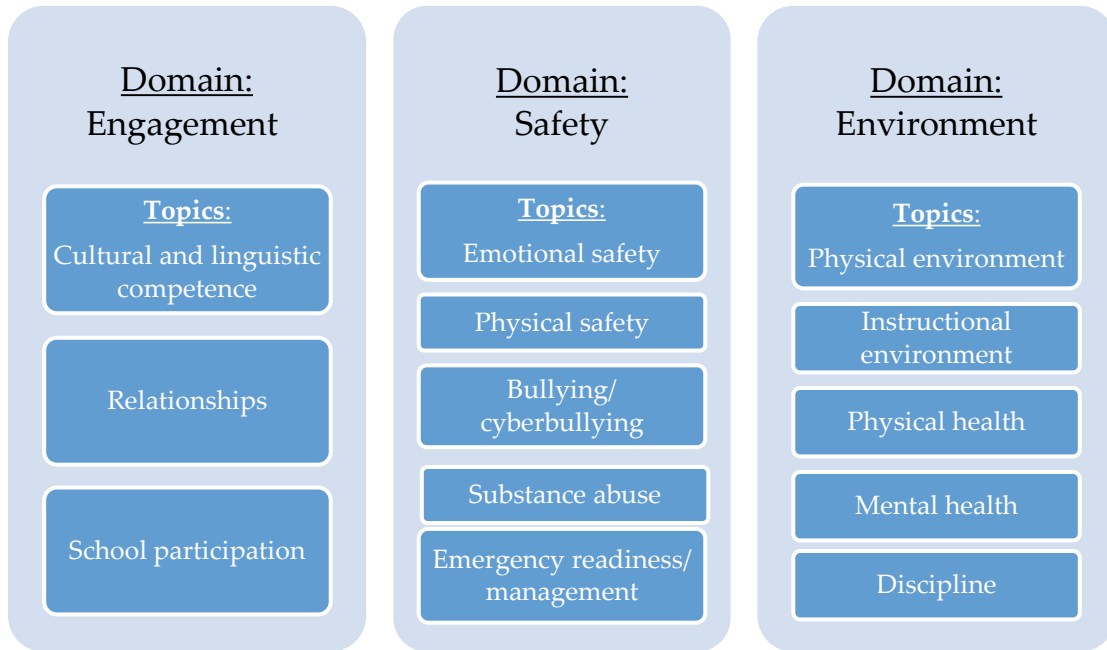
Domain:
Engagement

Topics:
Cultural and linguistic competence

Relationships

School participation

Domain:
Safety

Topics:
Emotional safety

Physical safety

Bullying/ cyberbullying

Substance abuse

Emergency readiness/ management

Domain:
Environment

Topics:
Physical environment

Instructional environment

Physical health

Mental health

Discipline